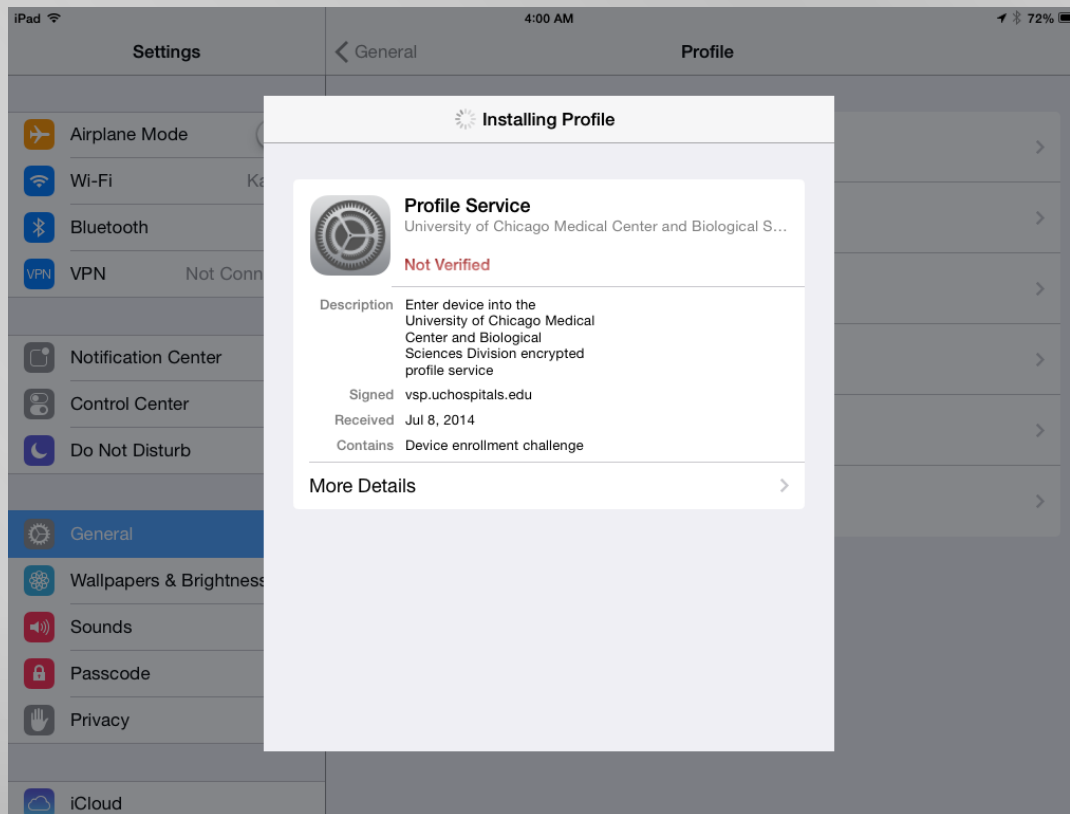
iPad

4:00 AM

72%

Settings

General

Profile

Airplane Mode

Wi-Fi

Ka

Bluetooth

VPN

VPN

Not Conn

Notification Center

Control Center

Do Not Disturb

General

Wallpapers & Brightness

Sounds

Passcode

Privacy

iCloud

Installing Profile

Profile Service

University of Chicago Medical Center and Biological S...

Not Verified

Description Enter device into the University of Chicago Medical Center and Biological Sciences Division encrypted profile service

Signed vsp.uchospitals.edu

Received Jul 8, 2014

Contains Device enrollment challenge

More Details